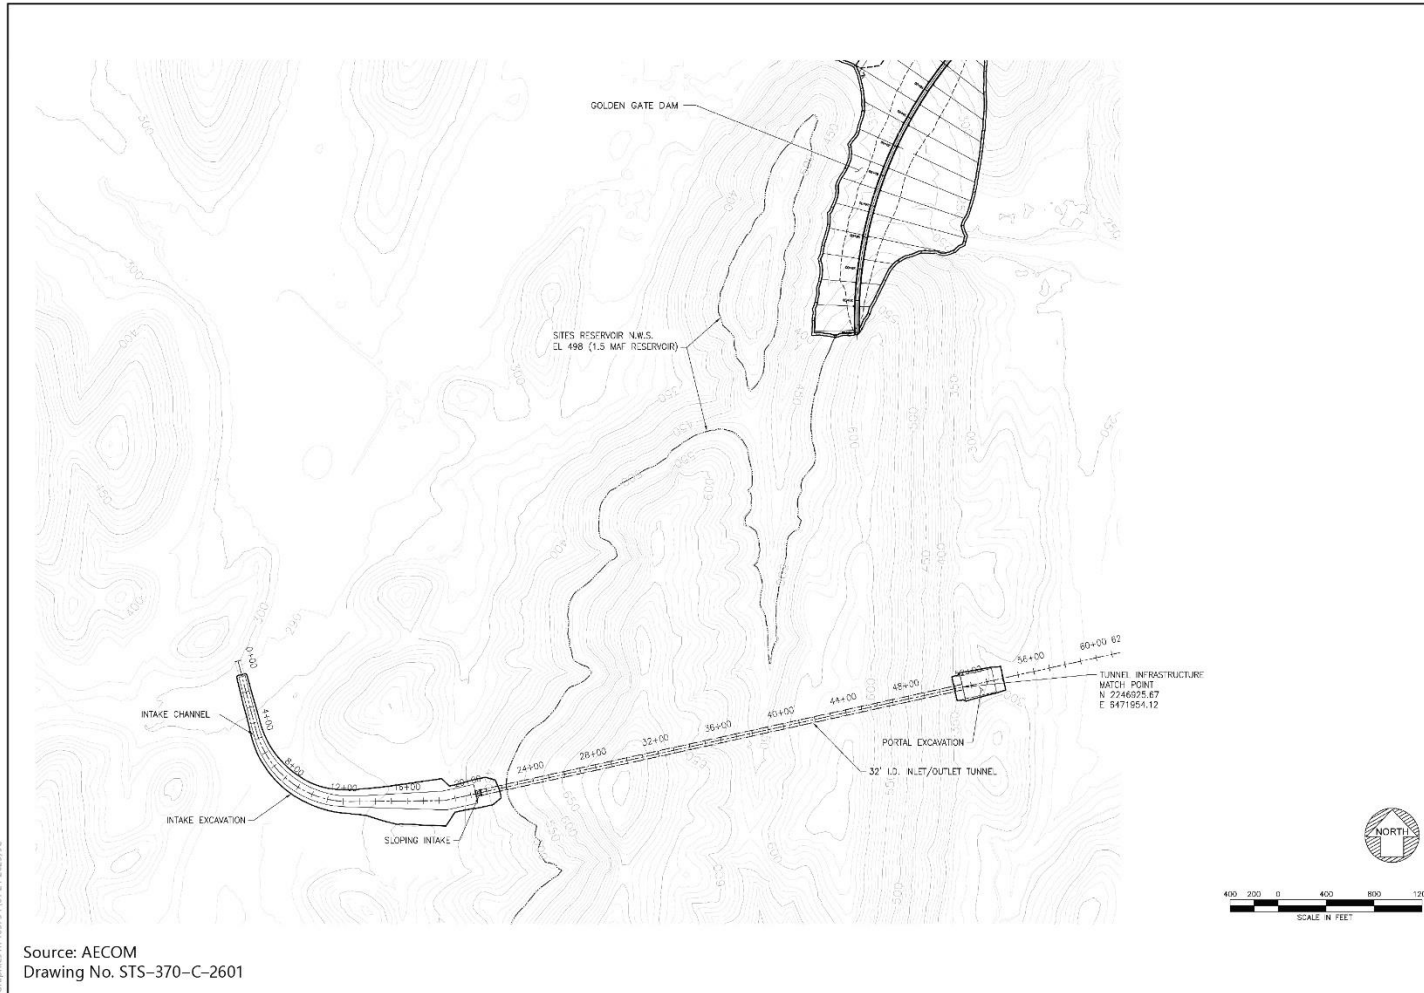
GOLDEN GATE DAM

SITES RESERVOIR N.W.S.
EL 498 (1.5 MAF RESERVOIR)

INTAKE CHANNEL

INTAKE EXCAVATION

SLOPING INTAKE

0+00
4+00
8+00
12+00
16+00
20+00
24+00
28+00
32+00
36+00
40+00
44+00
48+00
52+00
56+00
60+00 62

32' I.D. INLET/OUTLET TUNNEL

PORTAL EXCAVATION

TUNNEL INFRASTRUCTURE
MATCH POINT
N 2246825.67
E 6471954.12

NORTH

400 200 0 400 800 1200
SCALE IN FEET

Source: AECOM
Drawing No. STS–370–C–2601